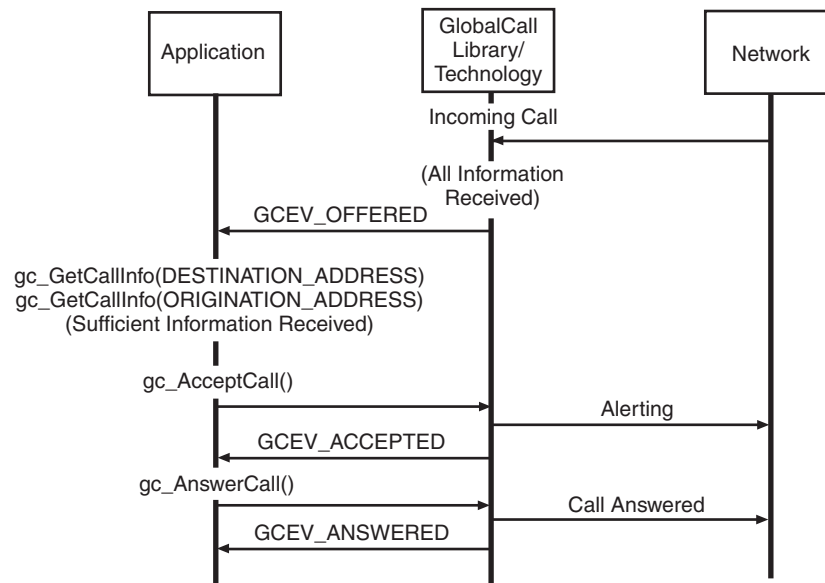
Application

GlobalCall Library/ Technology

Network

Incoming Call

(All Information Received)

GCEV_OFFERED

gc_GetCallInfo(DESTINATION_ADDRESS)
gc_GetCallInfo(ORIGINATION_ADDRESS)
(Sufficient Information Received)

gc_AcceptCall()

Alerting

GCEV_ACCEPTED

gc_AnswerCall()

Call Answered

GCEV_ANSWERED